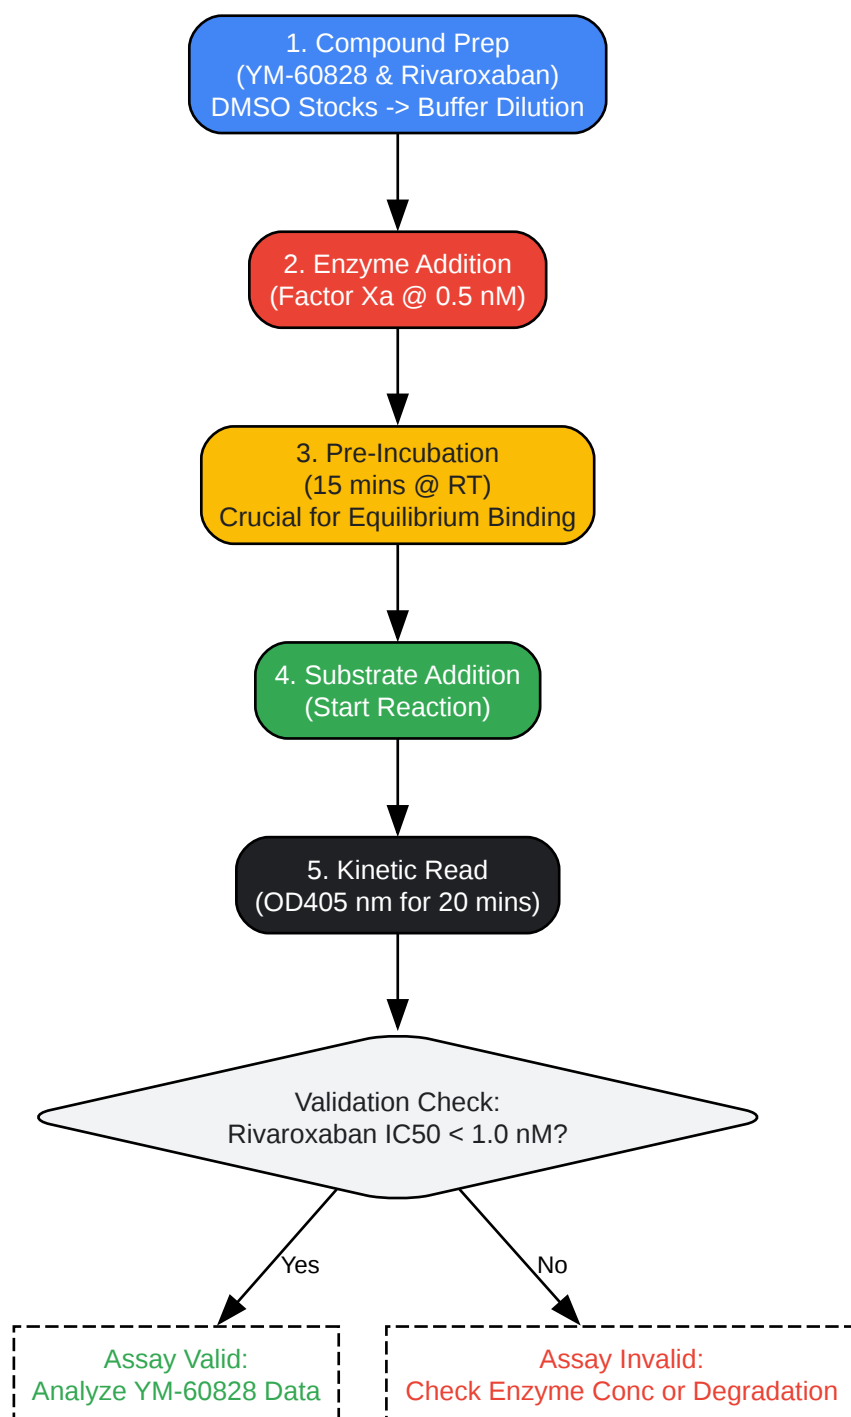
1. Compound Prep
(YM-60828 & Rivaroxaban)
DMSO Stocks -> Buffer Dilution

2. Enzyme Addition
(Factor Xa @ 0.5 nM)

3. Pre-Incubation
(15 mins @ RT)
Crucial for Equilibrium Binding

4. Substrate Addition
(Start Reaction)

5. Kinetic Read
(OD405 nm for 20 mins)

Validation Check:
Rivaroxaban IC50 < 1.0 nM?

Yes

No

Assay Valid:
Analyze YM-60828 Data

Assay Invalid:
Check Enzyme Conc or Degradation